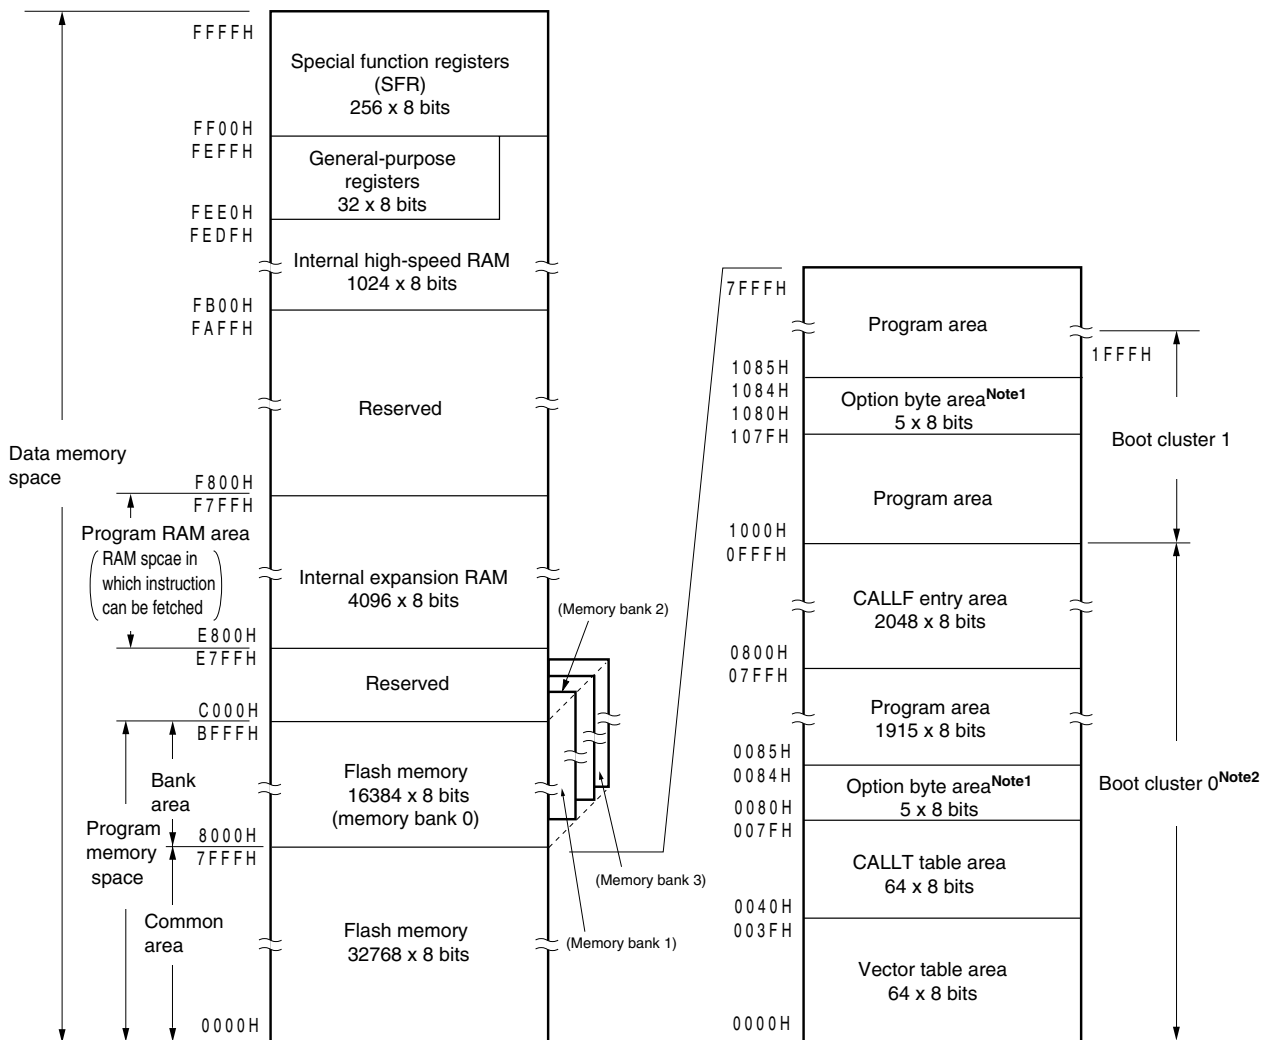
FFFFH
Special function registers (SFR) 256 x 8 bits
FF00H
FEFFH
General-purpose registers 32 x 8 bits
FEE0H
FEDFH
Internal high-speed RAM 1024 x 8 bits
FB00H
FAFFH
Reserved
Data memory space
F800H
F7FFH
Program RAM area
RAM spcae in which instruction can be fetched
Internal expansion RAM 4096 x 8 bits
E800H
E7FFH
Reserved
C000H
BFFFH
Bank area
Flash memory 16384 x 8 bits (memory bank 0)
Program memory space
8000H
7FFFH
Common area
Flash memory 32768 x 8 bits
0000H
(Memory bank 2)
(Memory bank 3)
(Memory bank 1)

7FFFH
Program area
1FFFH
1085H
1084H
Option byte area$^{Note1}$ 5 x 8 bits
1080H
107FH
Boot cluster 1
Program area
1000H
0FFFH
CALLF entry area 2048 x 8 bits
0800H
07FFH
Program area 1915 x 8 bits
0085H
0084H
Option byte area$^{Note1}$ 5 x 8 bits
Boot cluster 0$^{Note2}$
0080H
007FH
CALLT table area 64 x 8 bits
0040H
003FH
Vector table area 64 x 8 bits
0000H